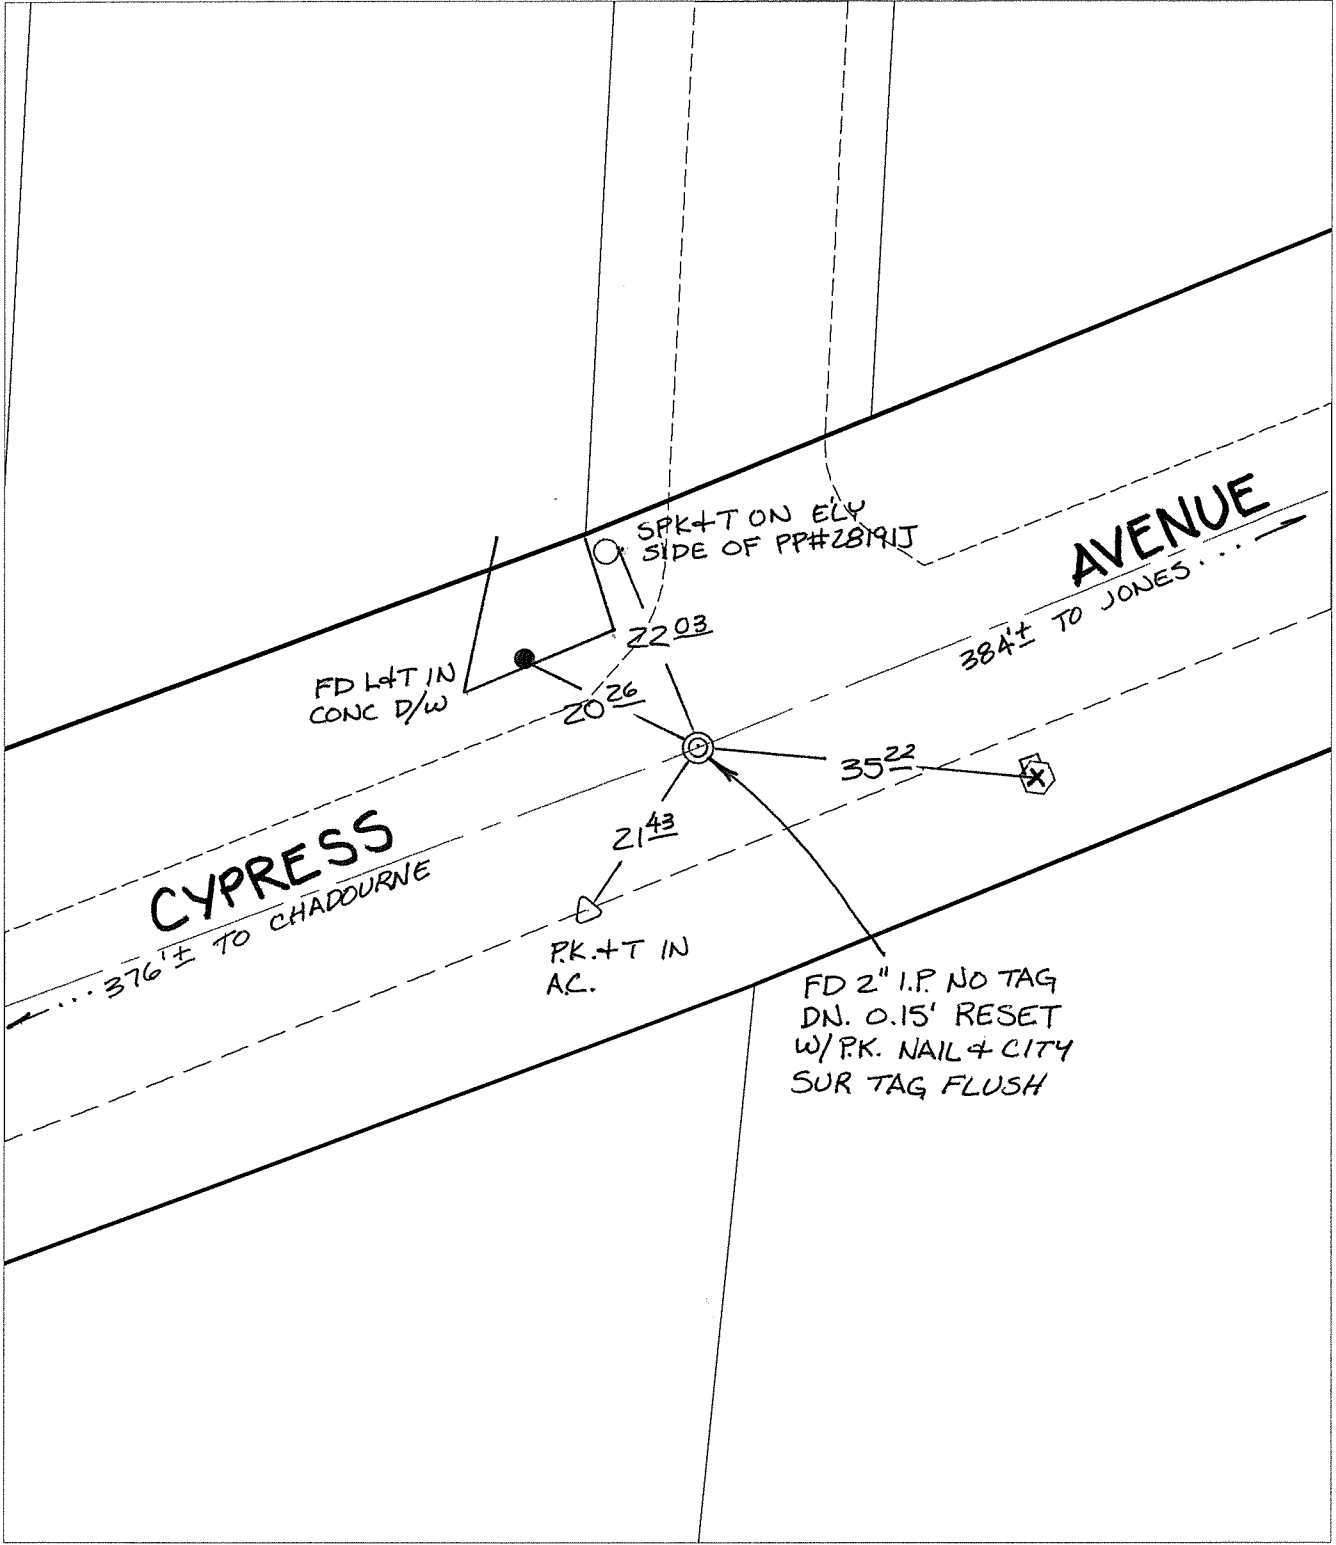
SPK+T ON E'LY SIDE OF PP#28191J

AVENUE

384'± TO JONES . . .

$22^{\underline{03}}$

FD L+T IN CONC D/W

$20^{\underline{26}}$

$35^{\underline{22}}$

CYPRESS

$21^{\underline{43}}$

. . . 376'± TO CHADOURNE

P.K.+T IN A.C.

FD 2" I.P. NO TAG DN. 0.15' RESET W/ P.K. NAIL & CITY SUR TAG FLUSH